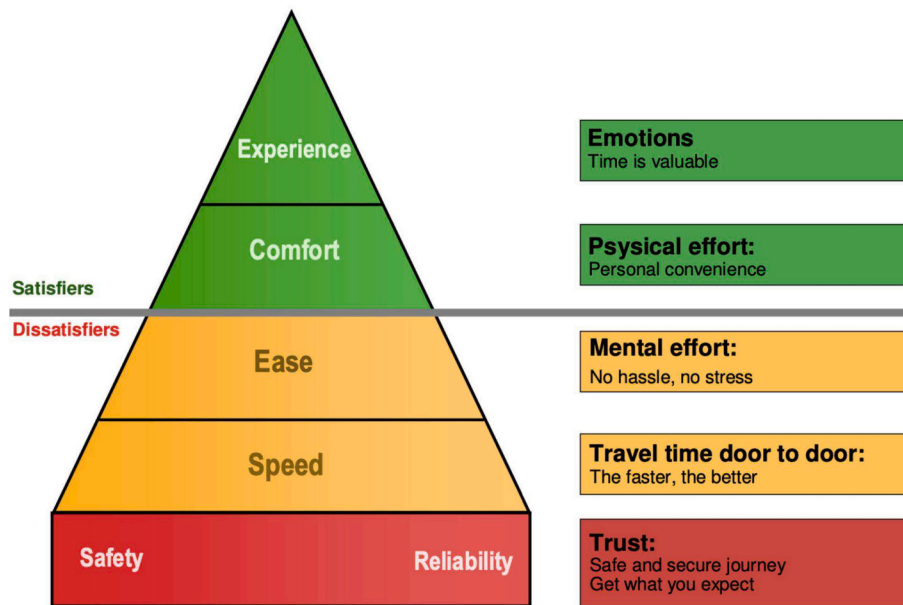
Experience

Comfort

Satisfiers

Dissatisfiers

Ease

Speed

Safety

Reliability

Emotions
Time is valuable

Psysical effort:
Personal convenience

Mental effort:
No hassle, no stress

Travel time door to door:
The faster, the better

Trust:
Safe and secure journey
Get what you expect